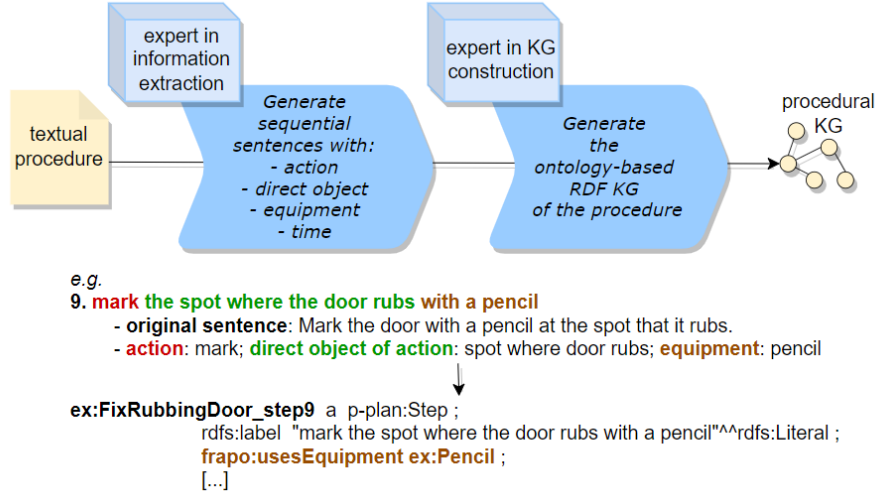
expert in information extraction

expert in KG construction

textual procedure

Generate sequential sentences with:
- action
- direct object
- equipment
- time

Generate the ontology-based RDF KG of the procedure

procedural KG

e.g.
9. mark the spot where the door rubs with a pencil
- original sentence: Mark the door with a pencil at the spot that it rubs.
- action: mark; direct object of action: spot where door rubs; equipment: pencil

ex:FixRubbingDoor_step9 a p-plan:Step ;
rdfs:label "mark the spot where the door rubs with a pencil"^^rdfs:Literal ;
frapo:usesEquipment ex:Pencil ;
[...]